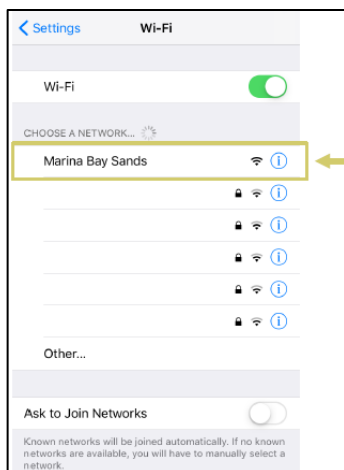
< Settings Wi-Fi

Wi-Fi

CHOOSE A NETWORK...

Marina Bay Sands

Other...

Ask to Join Networks

Known networks will be joined automatically. If no known networks are available, you will have to manually select a network.